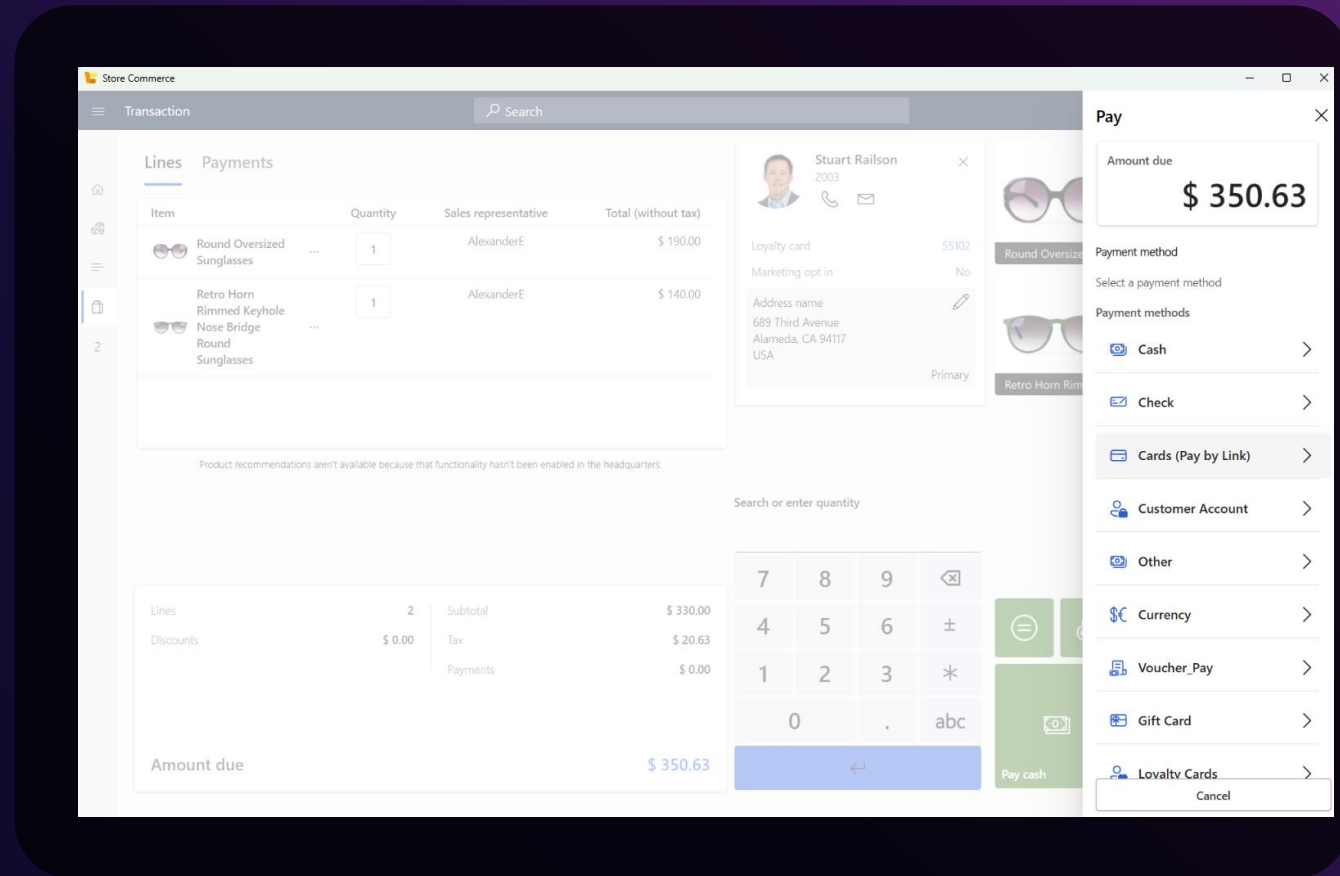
Store Commerce

Transaction

Search

Lines Payments

| Item | Quantity | Sales representative | Total (without tax) |
|---|---|---|---|
| Round Oversized Sunglasses ... | 1 | AlexanderE | $ 190.00 |
| Retro Horn Rimmed Keyhole Nose Bridge Round Sunglasses ... | 1 | AlexanderE | $ 140.00 |

2

Product recommendations aren't available because that functionality hasn't been enabled in the headquarters.

Lines 2
Discounts $ 0.00
Subtotal $ 330.00
Tax $ 20.63
Payments $ 0.00

Amount due $ 350.63

Stuart Railson
2003

Loyalty card 55102
Marketing opt in No

Address name
689 Third Avenue
Alameda, CA 94117
USA
Primary

Round Oversize

Retro Horn Rim

Search or enter quantity

7 8 9
4 5 6 ±
1 2 3 *
0 . abc

Pay cash

Pay

Amount due
$ 350.63

Payment method
Select a payment method
Payment methods

Cash
Check
Cards (Pay by Link)
Customer Account
Other
Currency
Voucher_Pay
Gift Card
Loyalty Cards

Cancel